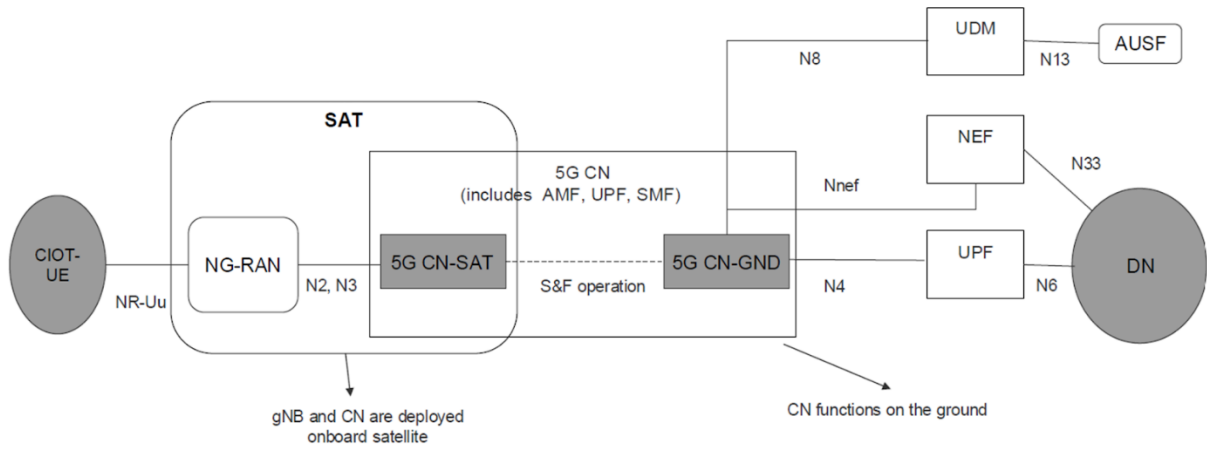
UDM
AUSF
N8
N13
SAT
NEF
5G CN
(includes AMF, UPF, SMF)
N33
Nnef
CIOT-UE
NG-RAN
5G CN-SAT
5G CN-GND
UPF
DN
N2, N3
S&F operation
N4
N6
NR-Uu
gNB and CN are deployed onboard satellite
CN functions on the ground